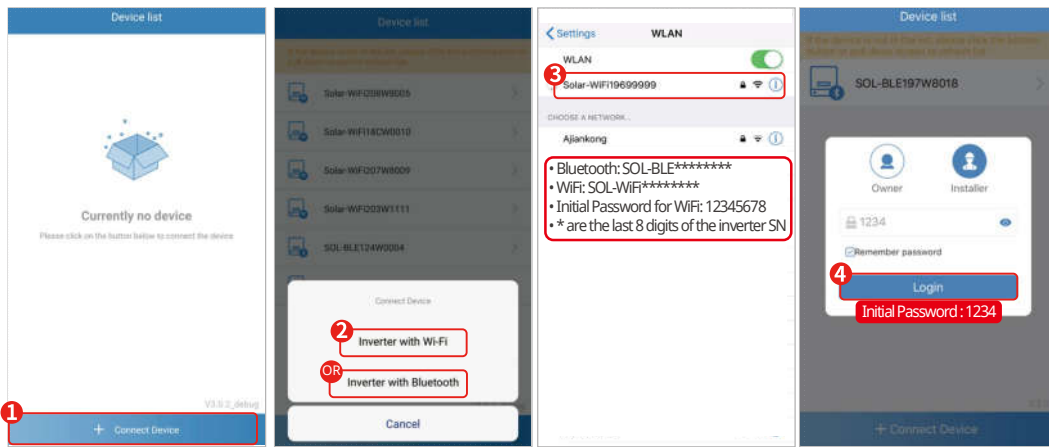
Device list

Currently no device

Please click on the button below to connect the device

V3.0.2_debug

1

+ Connect Device

Device list

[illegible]

Solar-WiFi208W8005

Solar-WiFi18CW0010

Solar-WiFi207W8009

Solar-WiFi203W1111

SOL-BLE124W0004

Connect Device

2

Inverter with Wi-Fi

OR

Inverter with Bluetooth

Cancel

< Settings WLAN

WLAN

3

Solar-WiFi19699999

CHOOSE A NETWORK...

Ajiankong

• Bluetooth: SOL-BLE********
• WiFi: SOL-WiFi********
• Initial Password for WiFi: 12345678
• * are the last 8 digits of the inverter SN

Device list

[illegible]

SOL-BLE197W8018

Owner

Installer

1234

Remember password

4

Login

Initial Password : 1234

+ Connect Device